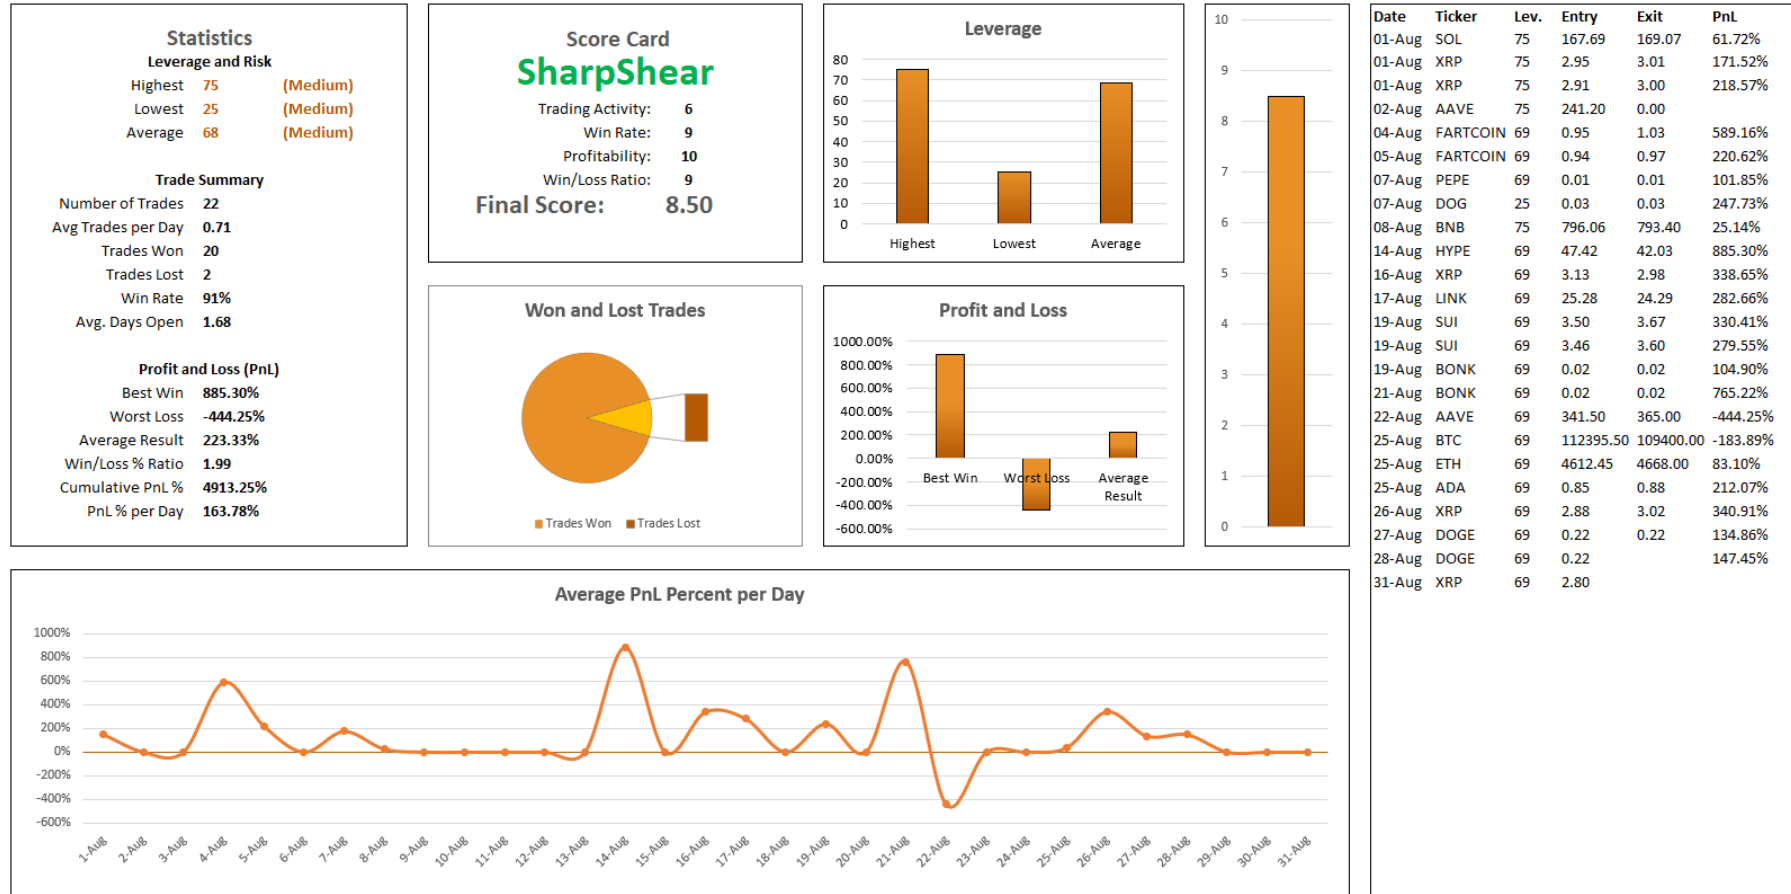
Statistics
Leverage and Risk
Highest 75 (Medium)
Lowest 25 (Medium)
Average 68 (Medium)

Trade Summary
Number of Trades 22
Avg Trades per Day 0.71
Trades Won 20
Trades Lost 2
Win Rate 91%
Avg. Days Open 1.68

Profit and Loss (PnL)
Best Win 885.30%
Worst Loss -444.25%
Average Result 223.33%
Win/Loss % Ratio 1.99
Cumulative PnL % 4913.25%
PnL % per Day 163.78%

Score Card
SharpShear
Trading Activity: 6
Win Rate: 9
Profitability: 10
Win/Loss Ratio: 9
Final Score: 8.50

Leverage
80
70
60
50
40
30
20
10
0
Highest Lowest Average

10
9
8
7
6
5
4
3
2
1
0

Won and Lost Trades
Trades Won Trades Lost

Profit and Loss
1000.00%
800.00%
600.00%
400.00%
200.00%
0.00%
-200.00%
-400.00%
-600.00%
Best Win Worst Loss Average Result

| Date | Ticker | Lev. | Entry | Exit | PnL |
|---|---|---|---|---|---|
| 01-Aug | SOL | 75 | 167.69 | 169.07 | 61.72% |
| 01-Aug | XRP | 75 | 2.95 | 3.01 | 171.52% |
| 01-Aug | XRP | 75 | 2.91 | 3.00 | 218.57% |
| 02-Aug | AAVE | 75 | 241.20 | 0.00 | |
| 04-Aug | FARTCOIN | 69 | 0.95 | 1.03 | 589.16% |
| 05-Aug | FARTCOIN | 69 | 0.94 | 0.97 | 220.62% |
| 07-Aug | PEPE | 69 | 0.01 | 0.01 | 101.85% |
| 07-Aug | DOG | 25 | 0.03 | 0.03 | 247.73% |
| 08-Aug | BNB | 75 | 796.06 | 793.40 | 25.14% |
| 14-Aug | HYPE | 69 | 47.42 | 42.03 | 885.30% |
| 16-Aug | XRP | 69 | 3.13 | 2.98 | 338.65% |
| 17-Aug | LINK | 69 | 25.28 | 24.29 | 282.66% |
| 19-Aug | SUI | 69 | 3.50 | 3.67 | 330.41% |
| 19-Aug | SUI | 69 | 3.46 | 3.60 | 279.55% |
| 19-Aug | BONK | 69 | 0.02 | 0.02 | 104.90% |
| 21-Aug | BONK | 69 | 0.02 | 0.02 | 765.22% |
| 22-Aug | AAVE | 69 | 341.50 | 365.00 | -444.25% |
| 25-Aug | BTC | 69 | 112395.50 | 109400.00 | -183.89% |
| 25-Aug | ETH | 69 | 4612.45 | 4668.00 | 83.10% |
| 25-Aug | ADA | 69 | 0.85 | 0.88 | 212.07% |
| 26-Aug | XRP | 69 | 2.88 | 3.02 | 340.91% |
| 27-Aug | DOGE | 69 | 0.22 | 0.22 | 134.86% |
| 28-Aug | DOGE | 69 | 0.22 | | 147.45% |
| 31-Aug | XRP | 69 | 2.80 | | |

Average PnL Percent per Day
1000%
800%
600%
400%
200%
0%
-200%
-400%
-600%
1-Aug 2-Aug 3-Aug 4-Aug 5-Aug 6-Aug 7-Aug 8-Aug 9-Aug 10-Aug 11-Aug 12-Aug 13-Aug 14-Aug 15-Aug 16-Aug 17-Aug 18-Aug 19-Aug 20-Aug 21-Aug 22-Aug 23-Aug 24-Aug 25-Aug 26-Aug 27-Aug 28-Aug 29-Aug 30-Aug 31-Aug